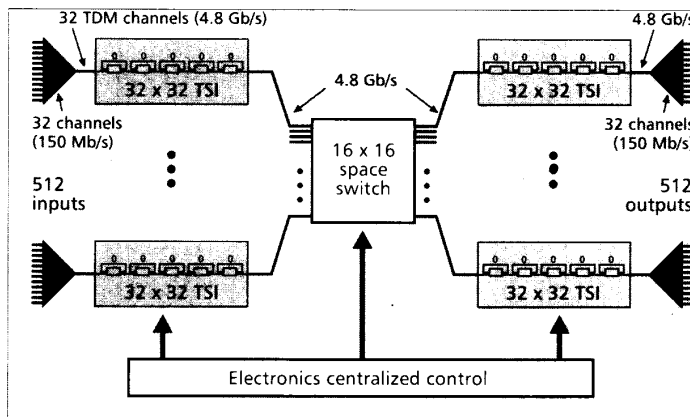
32 TDM channels (4.8 Gb/s)

4.8 Gb/s

32 x 32 TSI

4.8 Gb/s

32 x 32 TSI

32 channels (150 Mb/s)

32 channels (150 Mb/s)

16 x 16 space switch

512 inputs

512 outputs

32 x 32 TSI

32 x 32 TSI

Electronics centralized control